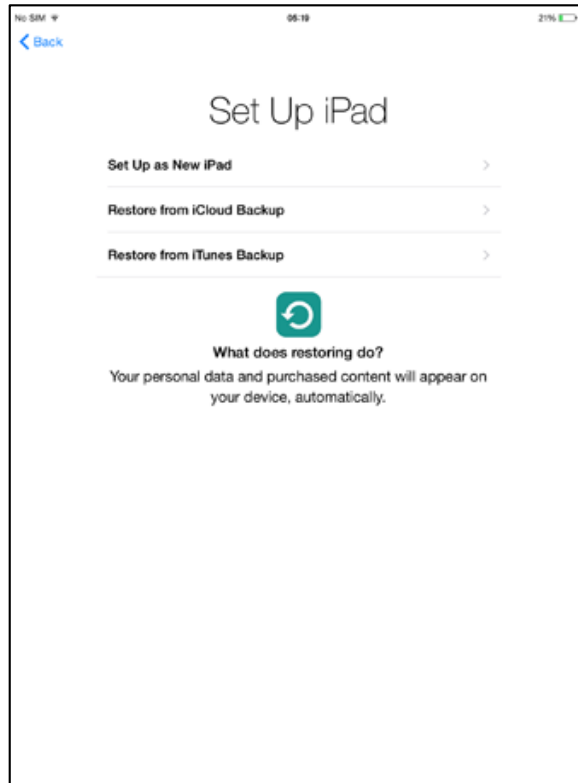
No SIM

06:19

21%

Back

Set Up iPad

Set Up as New iPad

Restore from iCloud Backup

Restore from iTunes Backup

What does restoring do?

Your personal data and purchased content will appear on your device, automatically.